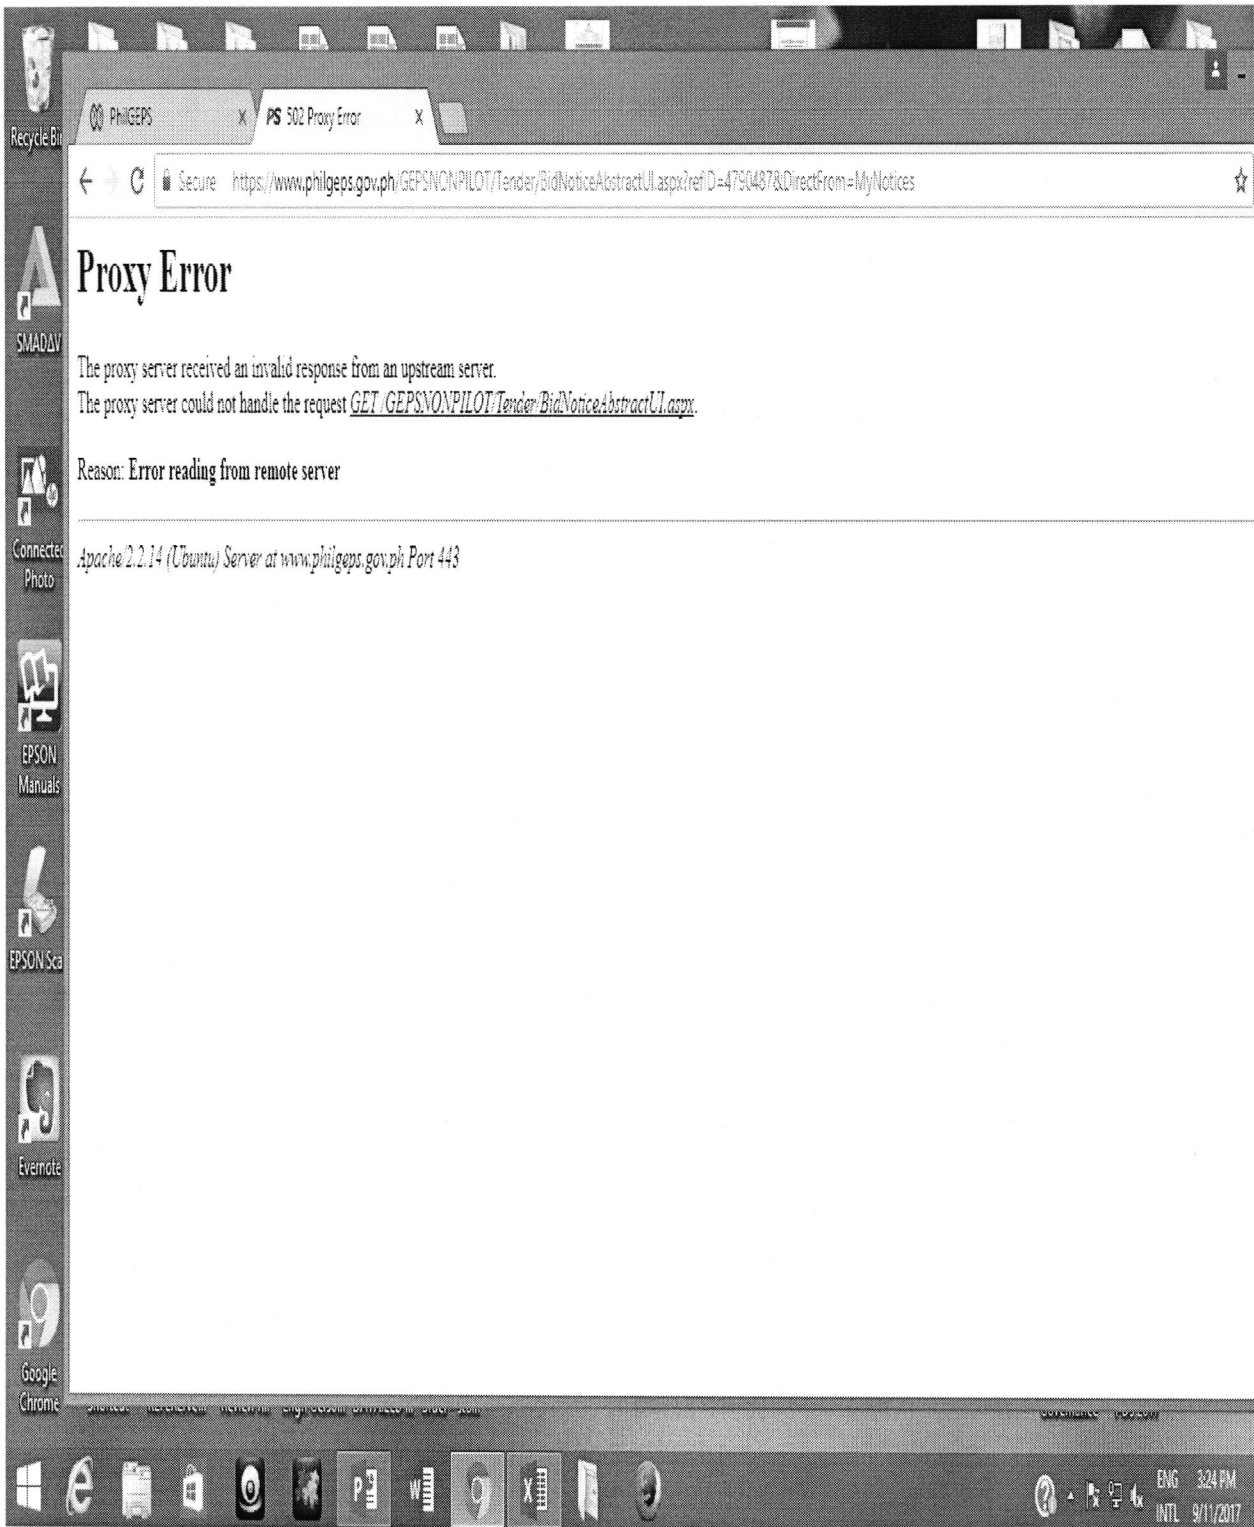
Recycle Bi

PhilGEPS X
PS 502 Proxy Error X

Secure https://www.philgeps.gov.ph/GEPSNONPILOT/Tender/BidNoticeAbstractUI.aspx?refID=4790487&DirectFrom=MyNotices

Proxy Error

The proxy server received an invalid response from an upstream server.
The proxy server could not handle the request GET /GEPSNONPILOT/Tender/BidNoticeAbstractUI.aspx.

Reason: Error reading from remote server

Apache/2.2.14 (Ubuntu) Server at www.philgeps.gov.ph Port 443

SMADAV

Connecte Photo

EPSON Manuals

EPSON Sca

Evernote

Google Chrome

ENG INTL 3:24 PM 9/11/2017